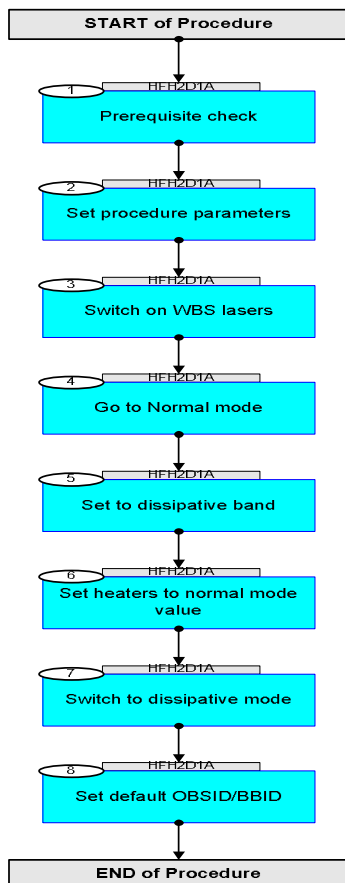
START of Procedure

1
HFH2D1A
Prerequisite check

2
HFH2D1A
Set procedure parameters

3
HFH2D1A
Switch on WBS lasers

4
HFH2D1A
Go to Normal mode

5
HFH2D1A
Set to dissipative band

6
HFH2D1A
Set heaters to normal mode value

7
HFH2D1A
Switch to dissipative mode

8
HFH2D1A
Set default OBSID/BBID

END of Procedure